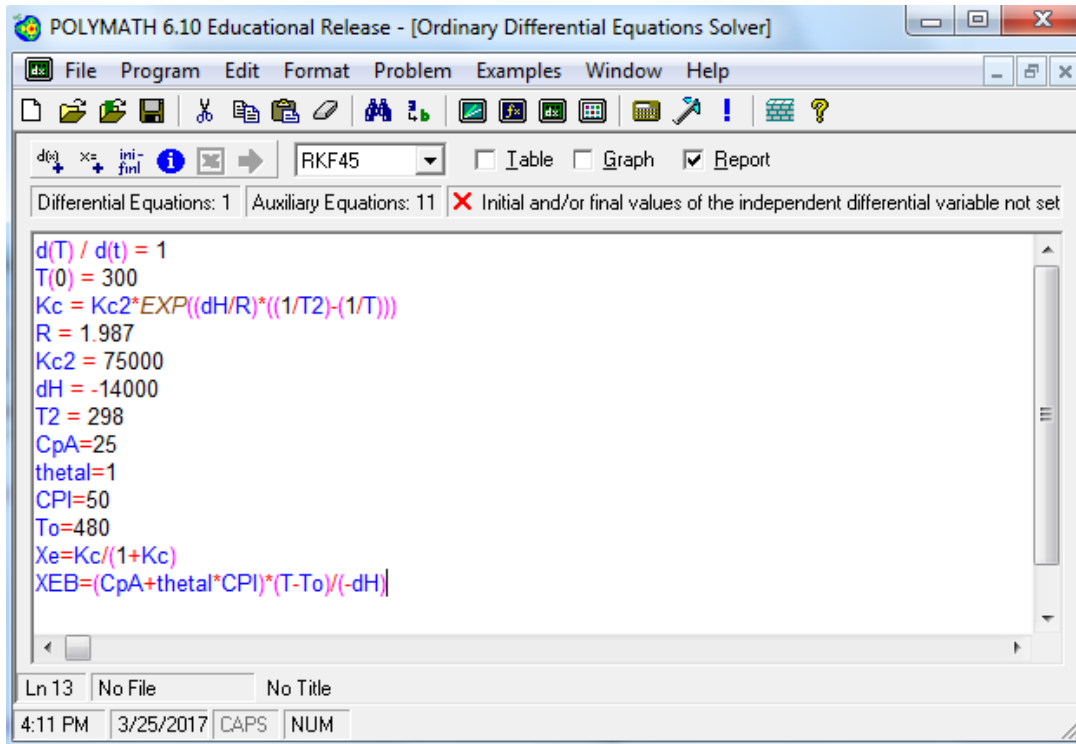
POLYMATH 6.10 Educational Release - [Ordinary Differential Equations Solver]

File Program Edit Format Problem Examples Window Help

RKF45 Table Graph Report

Differential Equations: 1 | Auxiliary Equations: 11 | Initial and/or final values of the independent differential variable not set

d(T) / d(t) = 1
T(0) = 300
Kc = Kc2*EXP((dH/R)*((1/T2)-(1/T)))
R = 1.987
Kc2 = 75000
dH = -14000
T2 = 298
CpA=25
thetal=1
CPI=50
To=480
Xe=Kc/(1+Kc)
XEB=(CpA+thetal*CPI)*(T-To)/(-dH)

Ln 13 | No File | No Title
4:11 PM | 3/25/2017 | CAPS | NUM